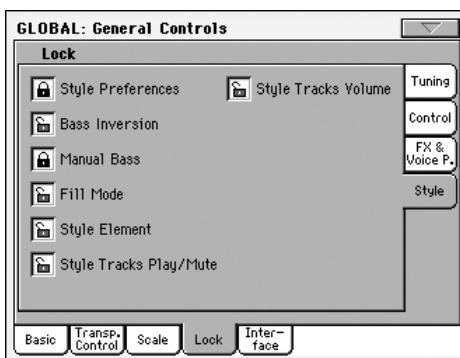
GLOBAL: General Controls

Lock

Style Preferences

Style Tracks Volume

Bass Inversion

Manual Bass

Fill Mode

Style Element

Style Tracks Play/Mute

Tuning

Control

FX & Voice P.

Style

Basic

Transp. Control

Scale

Lock

Inter-face